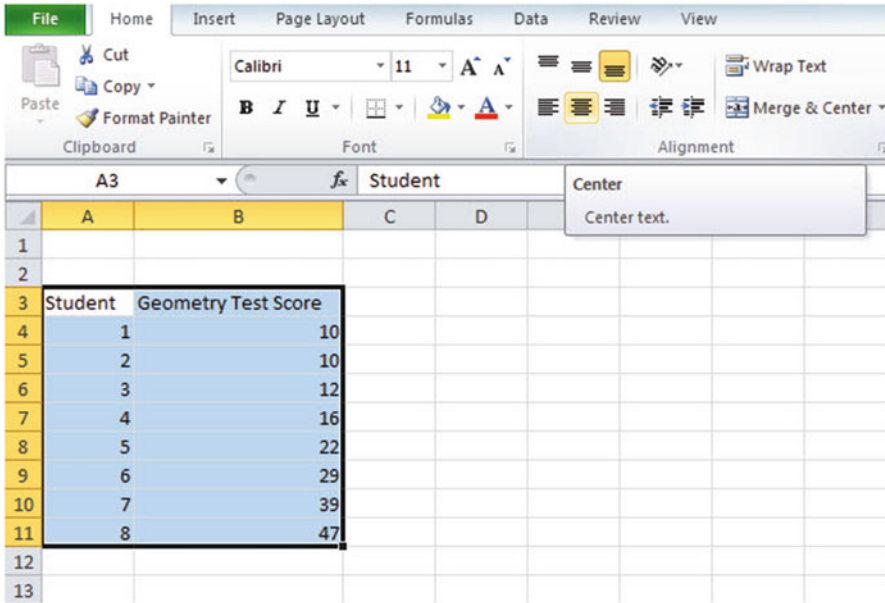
File Home Insert Page Layout Formulas Data Review View

Paste
Cut
Copy
Format Painter
Clipboard

Calibri 11
A A
B I U
A
Font

Wrap Text
Merge & Center
Alignment

A3
$f_x$ Student

Center
Center text.

|  | A | B | C | D |
|---|---|---|---|---|
| 1 |  |  |  |  |
| 2 |  |  |  |  |
| 3 | Student | Geometry Test Score |  |  |
| 4 | 1 | 10 |  |  |
| 5 | 2 | 10 |  |  |
| 6 | 3 | 12 |  |  |
| 7 | 4 | 16 |  |  |
| 8 | 5 | 22 |  |  |
| 9 | 6 | 29 |  |  |
| 10 | 7 | 39 |  |  |
| 11 | 8 | 47 |  |  |
| 12 |  |  |  |  |
| 13 |  |  |  |  |